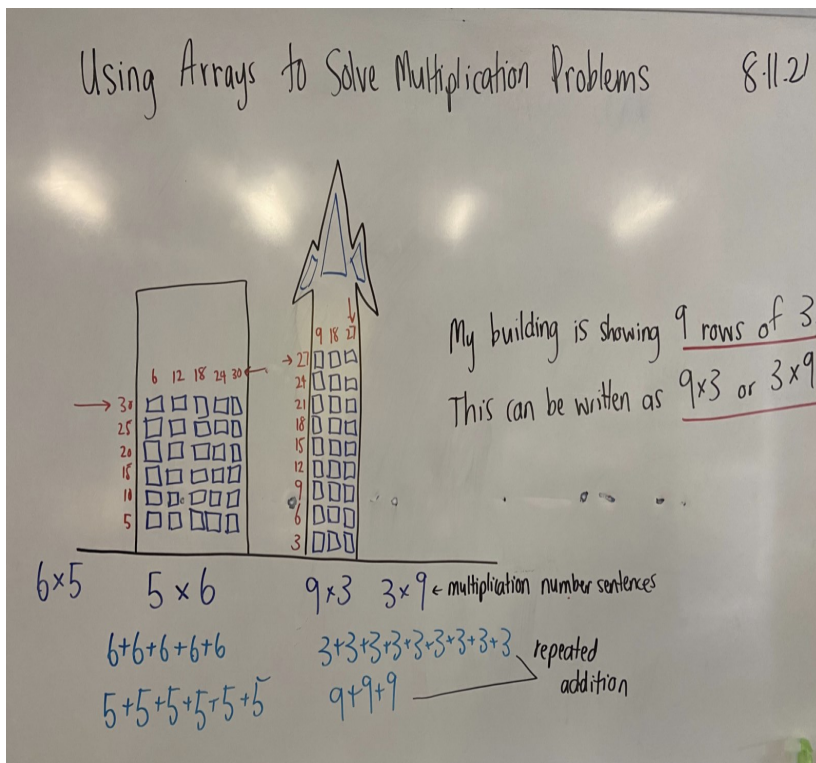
Using Arrays to Solve Multiplication Problems 8.11.21

6 12 18 24 30

30
25
20
15
10
5

9 18 27

27
24
21
18
15
12
9
6
3

My building is showing 9 rows of 3
This can be written as 9×3 or 3×9

6×5 5×6 9×3 3×9 ← multiplication number sentences

6+6+6+6+6 3+3+3+3+3+3+3+3+3 repeated addition

5+5+5+5+5+5 9+9+9